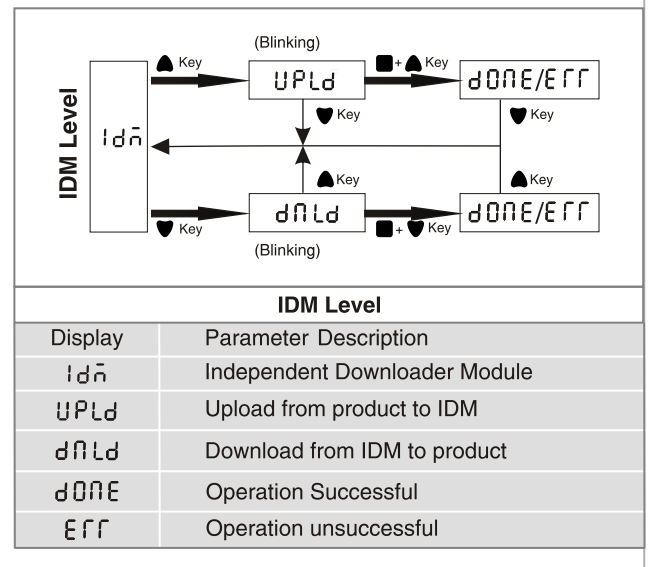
IDM Level

Key

(Blinking)

UPLd

+ Key

dONE/ERR

Key

Idm

Key

Key

dnLd

+ Key

dONE/ERR

Key

(Blinking)

| IDM Level | |
|---|---|
| Display | Parameter Description |
| Idm | Independent Downloader Module |
| UPLd | Upload from product to IDM |
| dnLd | Download from IDM to product |
| dONE | Operation Successful |
| ERR | Operation unsuccessful |